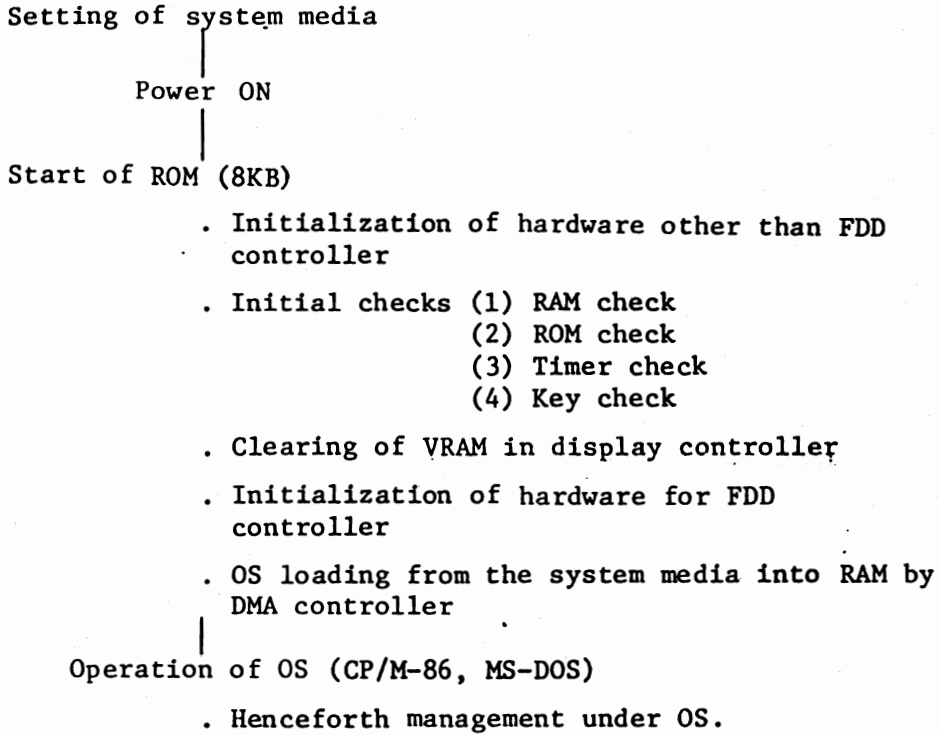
Setting of system media

Power ON

Start of ROM (8KB)

. Initialization of hardware other than FDD controller

. Initial checks (1) RAM check
(2) ROM check
(3) Timer check
(4) Key check

. Clearing of VRAM in display controller

. Initialization of hardware for FDD controller

. OS loading from the system media into RAM by DMA controller

Operation of OS (CP/M-86, MS-DOS)

. Henceforth management under OS.